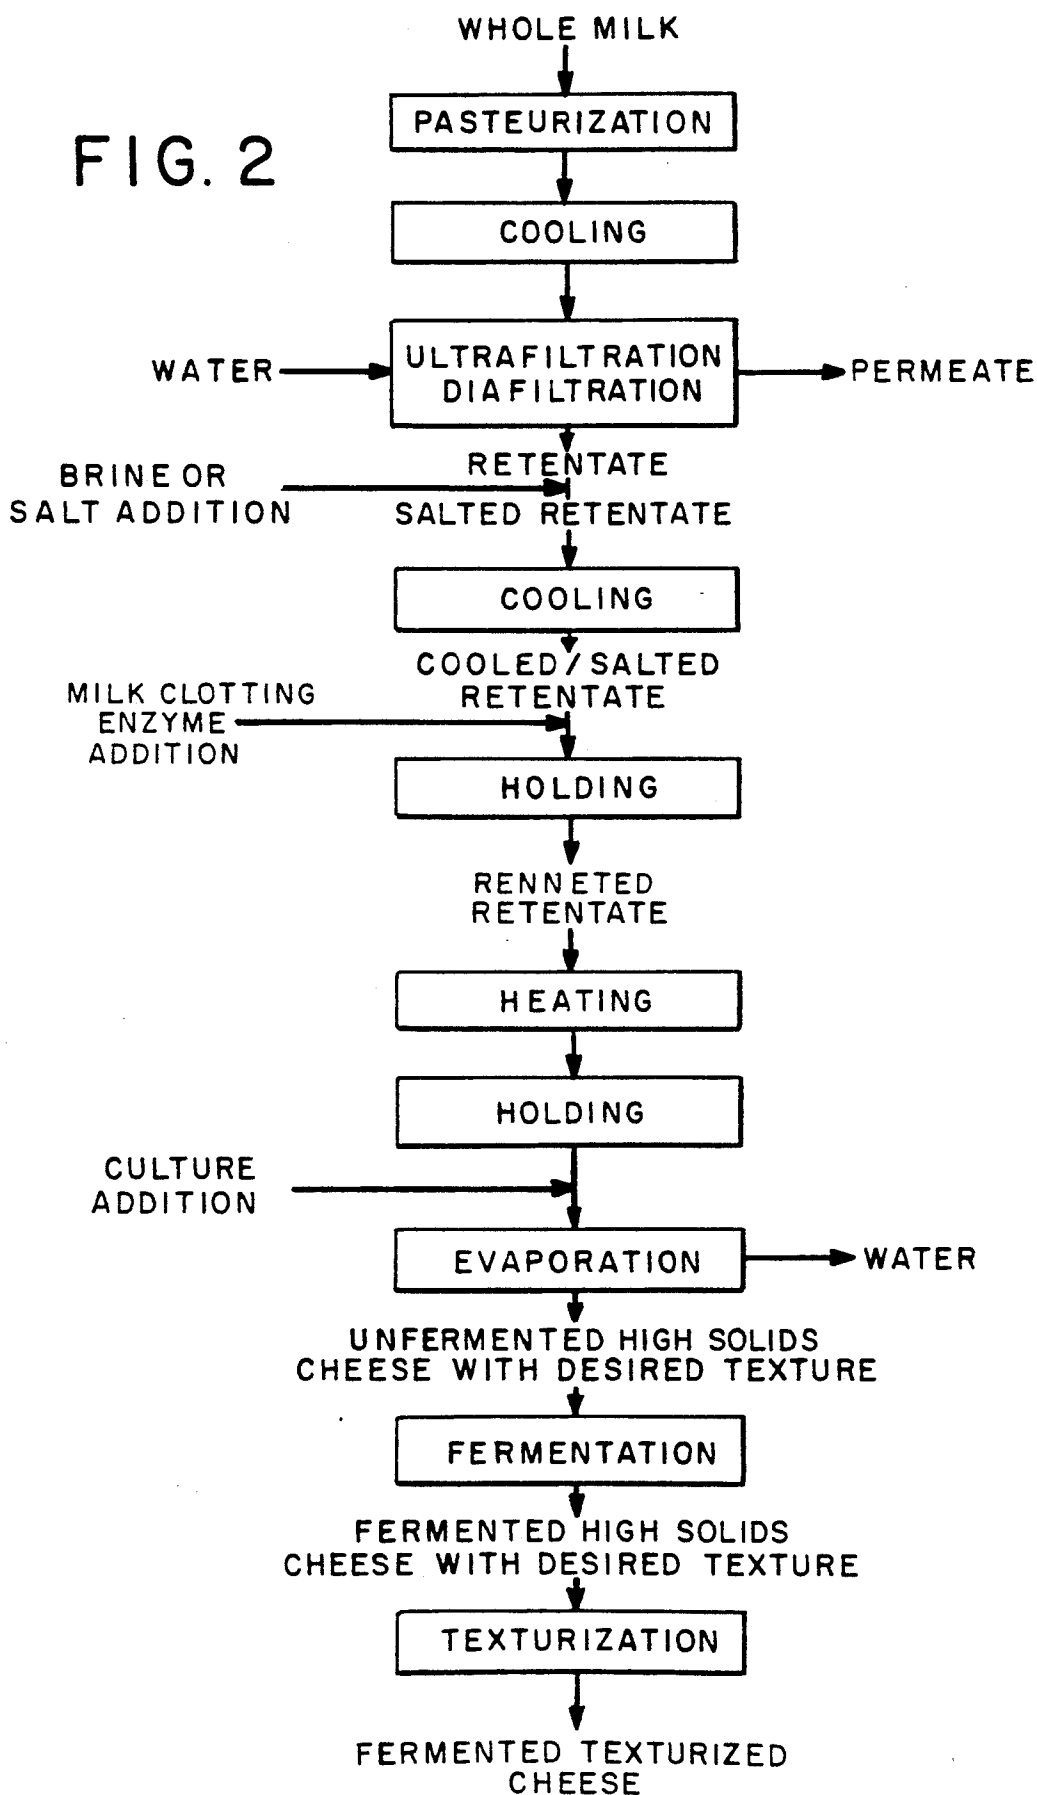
FIG. 2

WHOLE MILK

PASTEURIZATION

COOLING

WATER

ULTRAFILTRATION DIAFILTRATION

PERMEATE

RETENTATE

BRINE OR SALT ADDITION

SALTED RETENTATE

COOLING

COOLED/SALTED RETENTATE

MILK CLOTTING ENZYME ADDITION

HOLDING

RENNETED RETENTATE

HEATING

HOLDING

CULTURE ADDITION

EVAPORATION

WATER

UNFERMENTED HIGH SOLIDS CHEESE WITH DESIRED TEXTURE

FERMENTATION

FERMENTED HIGH SOLIDS CHEESE WITH DESIRED TEXTURE

TEXTURIZATION

FERMENTED TEXTURIZED CHEESE